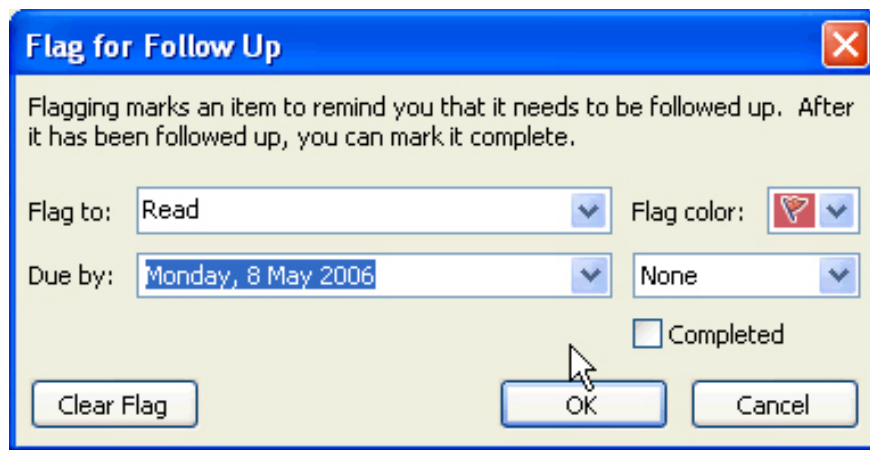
Flag for Follow Up

Flagging marks an item to remind you that it needs to be followed up. After it has been followed up, you can mark it complete.

Flag to: Read

Flag color:

Due by: Monday, 8 May 2006

None

Completed

Clear Flag

OK

Cancel